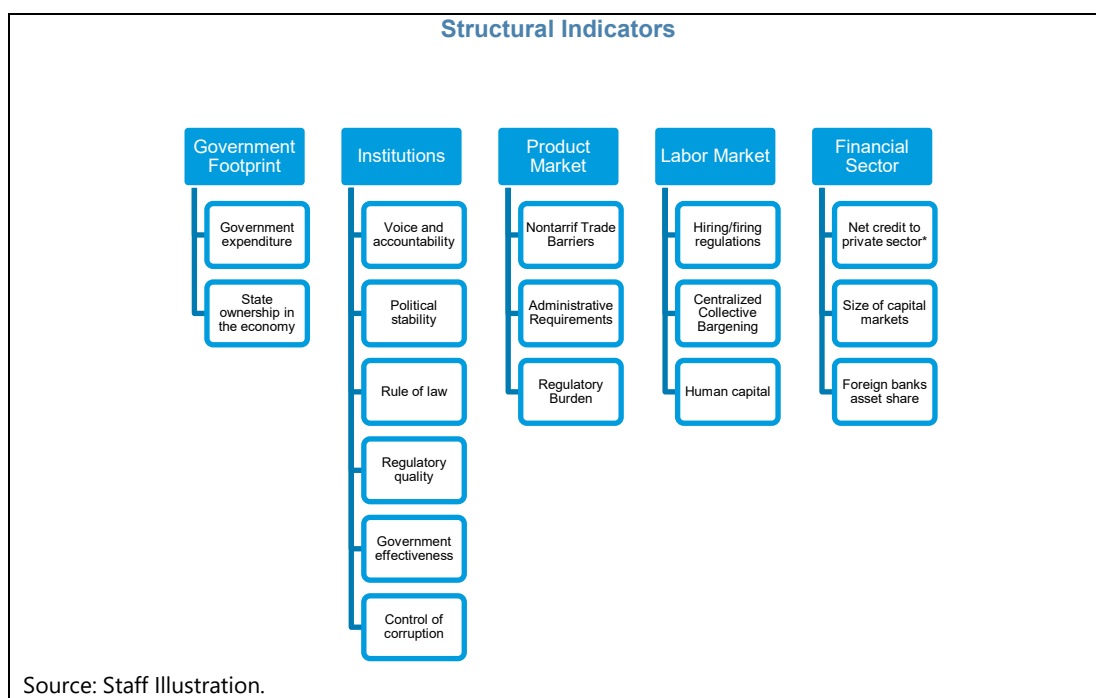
Structural Indicators

Government Footprint

Government expenditure

State ownership in the economy

Institutions

Voice and accountability

Political stability

Rule of law

Regulatory quality

Government effectiveness

Control of corruption

Product Market

Nontarrif Trade Barriers

Administrative Requirements

Regulatory Burden

Labor Market

Hiring/firing regulations

Centralized Collective Bargening

Human capital

Financial Sector

Net credit to private sector*

Size of capital markets

Foreign banks asset share

Source: Staff Illustration.